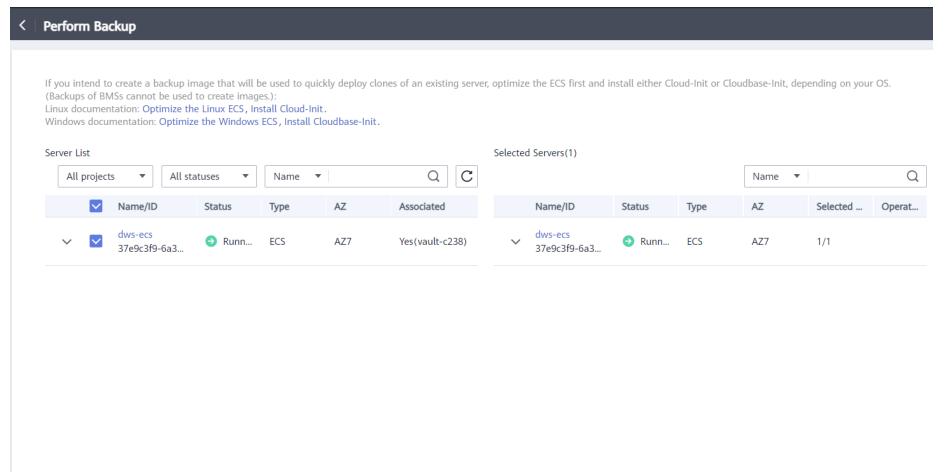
< Perform Backup

If you intend to create a backup image that will be used to quickly deploy clones of an existing server, optimize the ECS first and install either Cloud-Init or Cloudbase-Init, depending on your OS. (Backups of BMSs cannot be used to create images.):
Linux documentation: Optimize the Linux ECS, Install Cloud-Init.
Windows documentation: Optimize the Windows ECS, Install Cloudbase-Init.

Server List

All projects ▾ All statuses ▾ Name ▾

| | Name/ID | Status | Type | AZ | Associated |
|---|---|---|---|---|---|
| | dws-ecs 37e9c3f9-6a3... | Runn... | ECS | AZ7 | Yes(vault-c238) |

Selected Servers(1)

Name ▾

| | Name/ID | Status | Type | AZ | Selected ... | Operat... |
|---|---|---|---|---|---|---|
| | dws-ecs 37e9c3f9-6a3... | Runn... | ECS | AZ7 | 1/1 | |